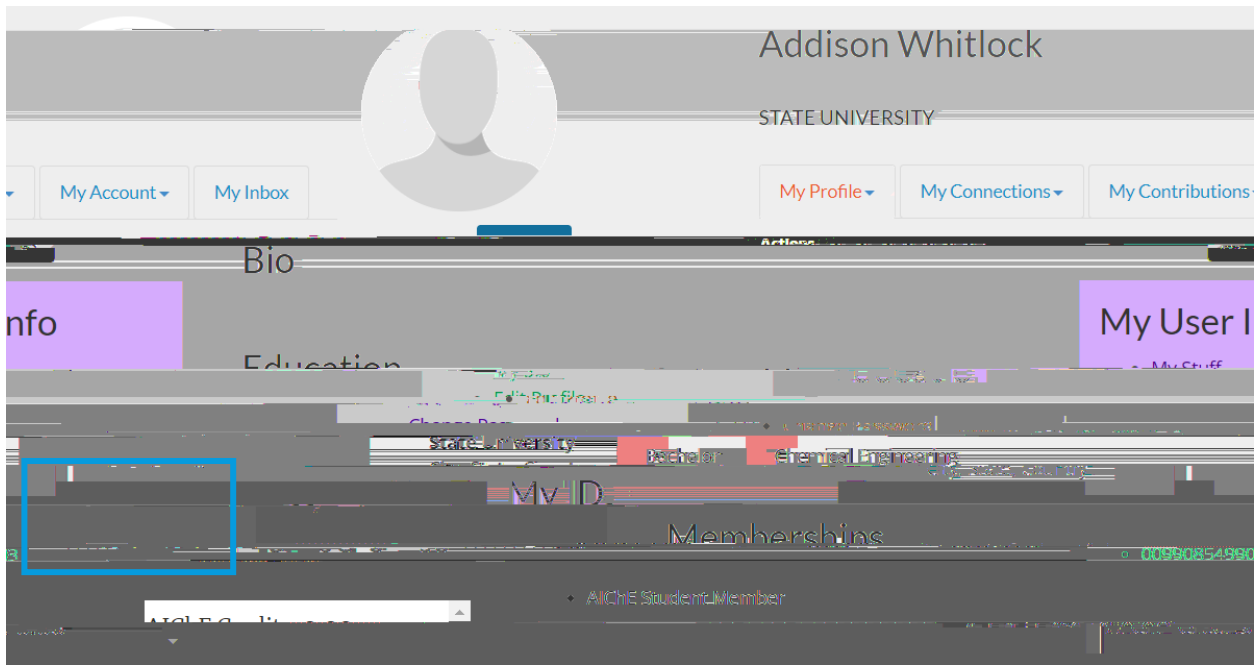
Addison Whitlock

STATE UNIVERSITY

My Account ▾ My Inbox

My Profile ▾ My Connections ▾ My Contributions ▾

Actions

Bio

nfo

My User I

Education

My Stuff

Edit Profile

Change Password

State University

Bachelor

Chemical Engineering

My ID

Memberships

00990854990

AIChE Student Member

AIChE Credit